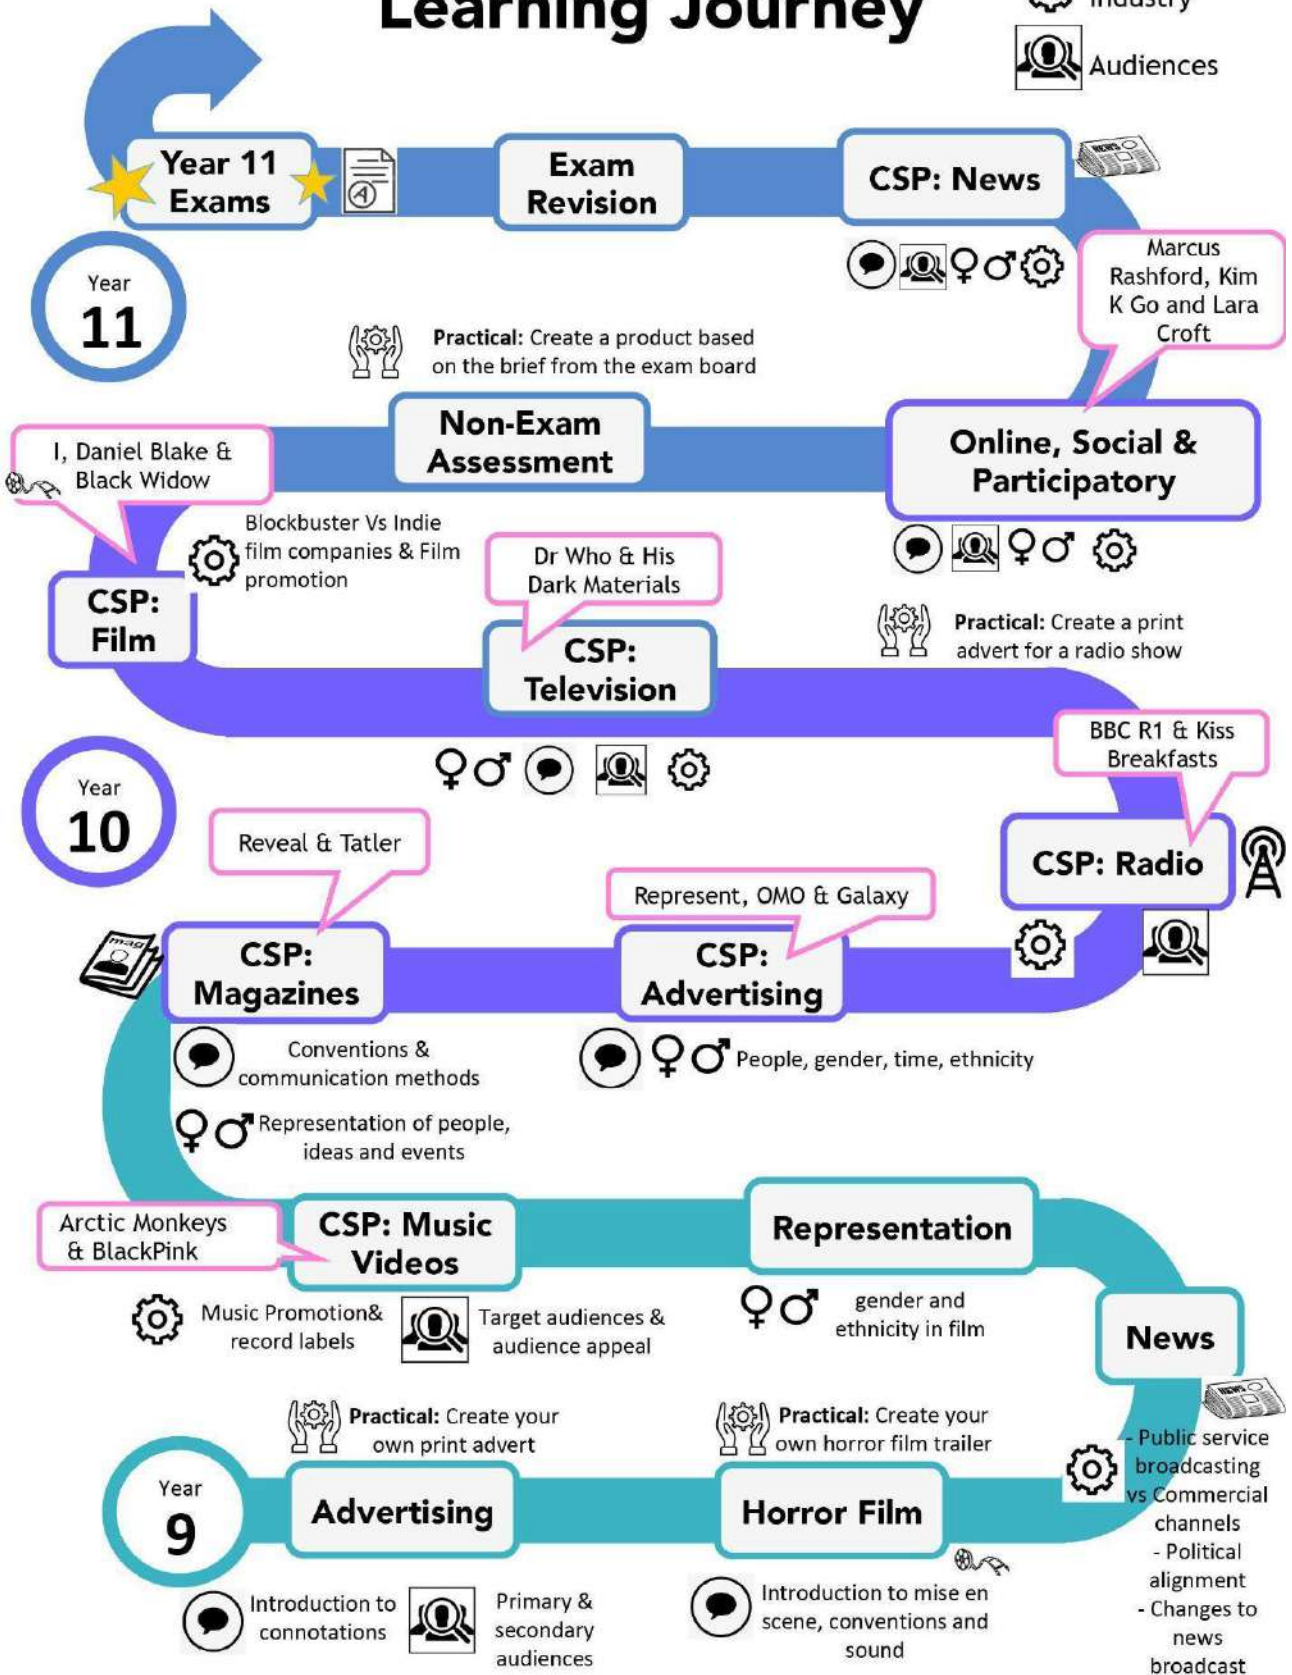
Learning Journey

Industry

Audiences

Year 11 Exams

Exam Revision

CSP: News

Year 11

Marcus Rashford, Kim K Go and Lara Croft

Practical: Create a product based on the brief from the exam board

Non-Exam Assessment

Online, Social & Participatory

I, Daniel Blake & Black Widow

Blockbuster Vs Indie film companies & Film promotion

Dr Who & His Dark Materials

CSP: Film

CSP: Television

Practical: Create a print advert for a radio show

BBC R1 & Kiss Breakfasts

Year 10

CSP: Radio

Reveal & Tatler

Represent, OMO & Galaxy

CSP: Magazines

CSP: Advertising

Conventions & communication methods

People, gender, time, ethnicity

Representation of people, ideas and events

Arctic Monkeys & BlackPink

CSP: Music Videos

Representation

Music Promotion& record labels

Target audiences & audience appeal

gender and ethnicity in film

News

Practical: Create your own print advert

Practical: Create your own horror film trailer

- Public service broadcasting vs Commercial channels
- Political alignment
- Changes to news broadcast

Year 9

Advertising

Horror Film

Introduction to connotations

Primary & secondary audiences

Introduction to mise en scene, conventions and sound